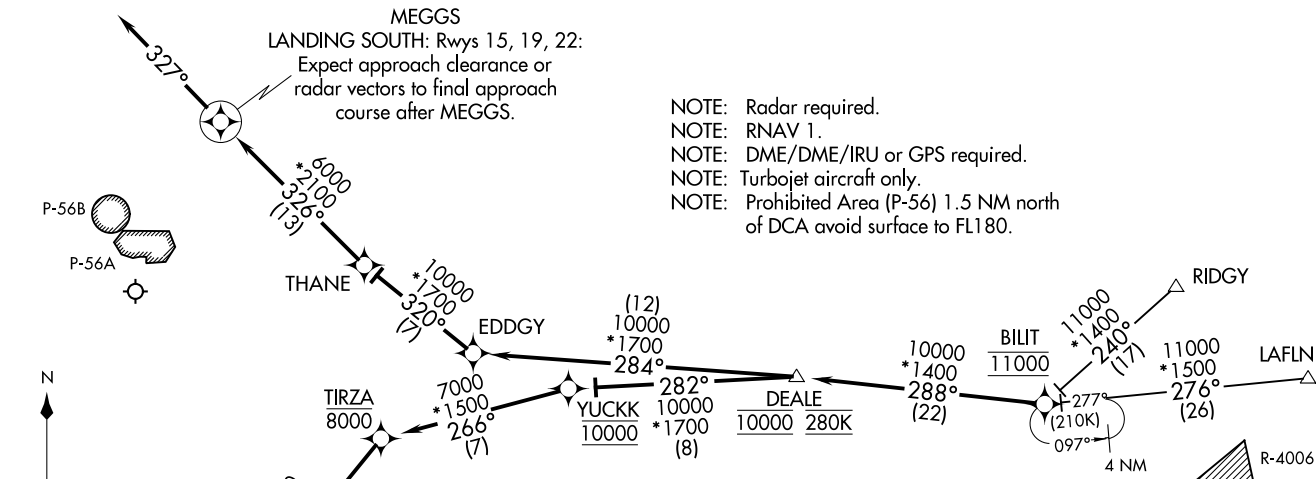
MEGGS
LANDING SOUTH: Rwys 15, 19, 22:
Expect approach clearance or radar vectors to final approach course after MEGGS.

327°

NOTE: Radar required.
NOTE: RNAV 1.
NOTE: DME/DME/IRU or GPS required.
NOTE: Turbojet aircraft only.
NOTE: Prohibited Area (P-56) 1.5 NM north of DCA avoid surface to FL180.

6000
*2100
326°
(13)

P-56B
P-56A

THANE

10000
*1700
320°
(7)

EDDGY

(12)
10000
*1700
284°

RIDGY

11000
*1400
240°
(17)

BILIT
11000

10000
*1400
288°
(22)

11000
*1500
276°
(26)

LAFLN

N

TIRZA
8000

7000
*1500
266°
(7)

YUCKK
10000

282°
10000
*1700
(8)

DEALE
10000 280K

277°
(210K)
097°
4 NM

R-4006